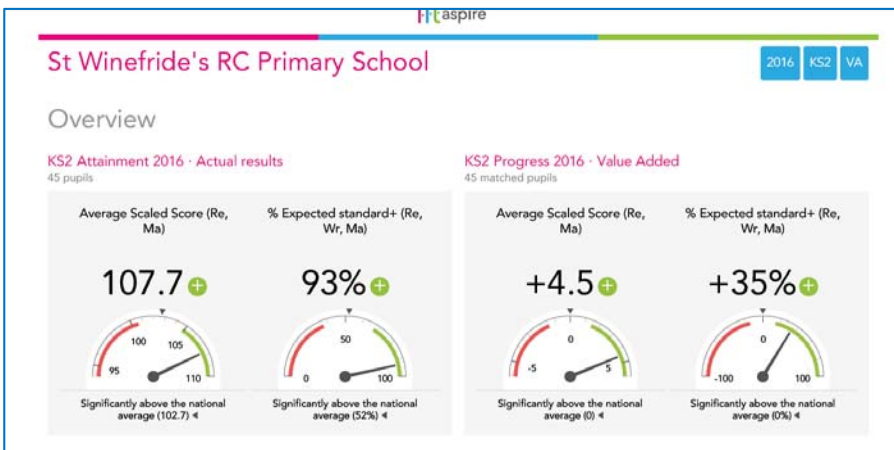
FFT aspire

St Winefride's RC Primary School

2016 KS2 VA

Overview

KS2 Attainment 2016 · Actual results
45 pupils

Average Scaled Score (Re, Ma)

107.7

95 100 105 110

Significantly above the national average (102.7)

% Expected standard+ (Re, Wr, Ma)

93%

0 50 100

Significantly above the national average (52%)

KS2 Progress 2016 · Value Added
45 matched pupils

Average Scaled Score (Re, Ma)

+4.5

-5 0 5

Significantly above the national average (0)

% Expected standard+ (Re, Wr, Ma)

+35%

-100 0 100

Significantly above the national average (0%)